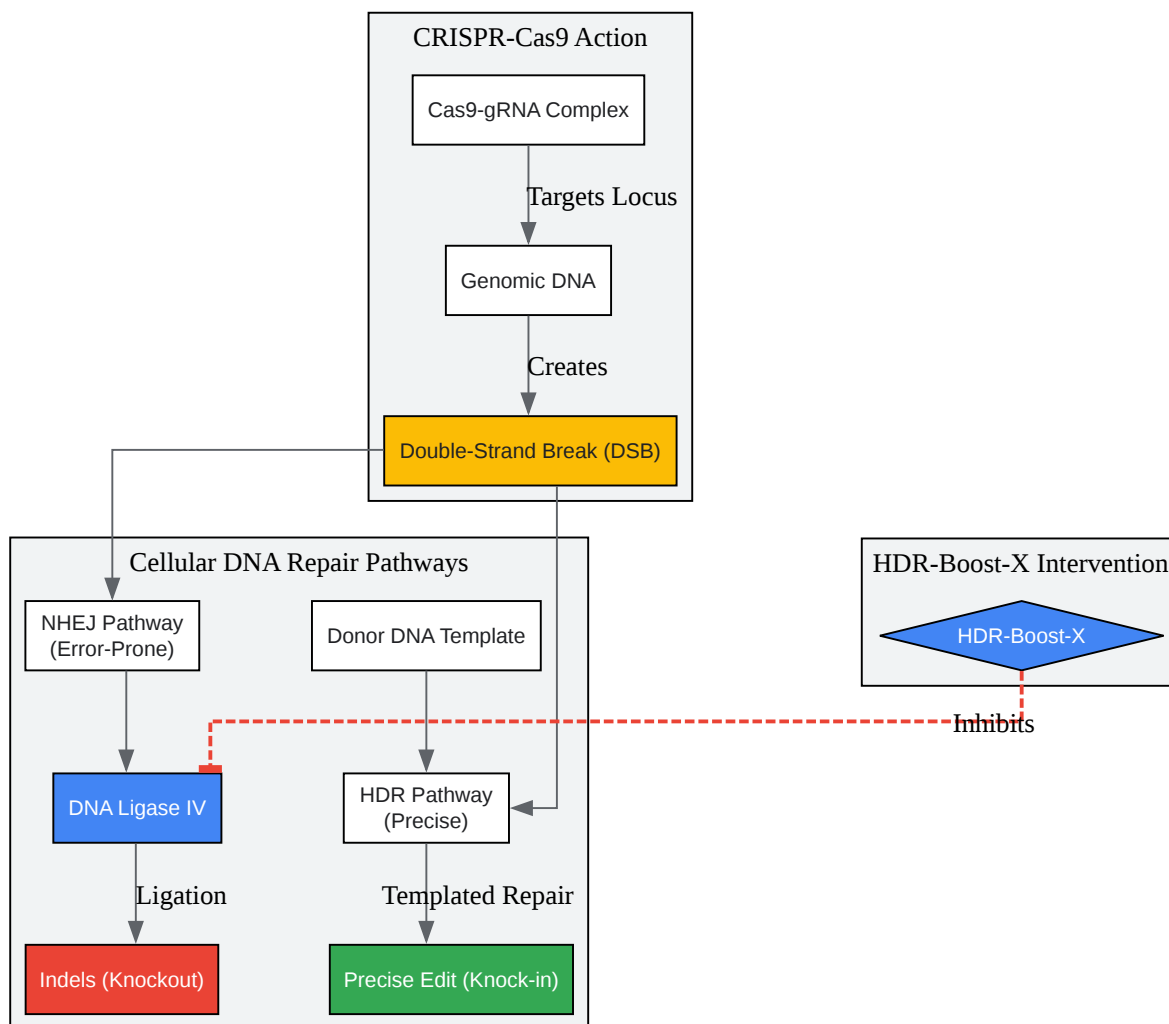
CRISPR-Cas9 Action

Cas9-gRNA Complex

Targets Locus

Genomic DNA

Creates

Double-Strand Break (DSB)

Cellular DNA Repair Pathways

NHEJ Pathway (Error-Prone)

Donor DNA Template

DNA Ligase IV

HDR Pathway (Precise)

Ligation

Templated Repair

Indels (Knockout)

Precise Edit (Knock-in)

HDR-Boost-X Intervention

HDR-Boost-X

Inhibits